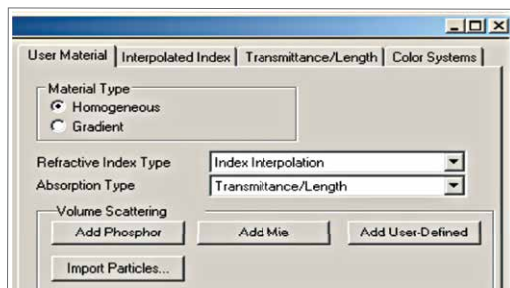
User Material | Interpolated Index | Transmittance/Length | Color Systems

Material Type
Homogeneous
Gradient

Refractive Index Type | Index Interpolation
Absorption Type | Transmittance/Length

Volume Scattering
Add Phosphor
Add Mie
Add User-Defined
Import Particles...